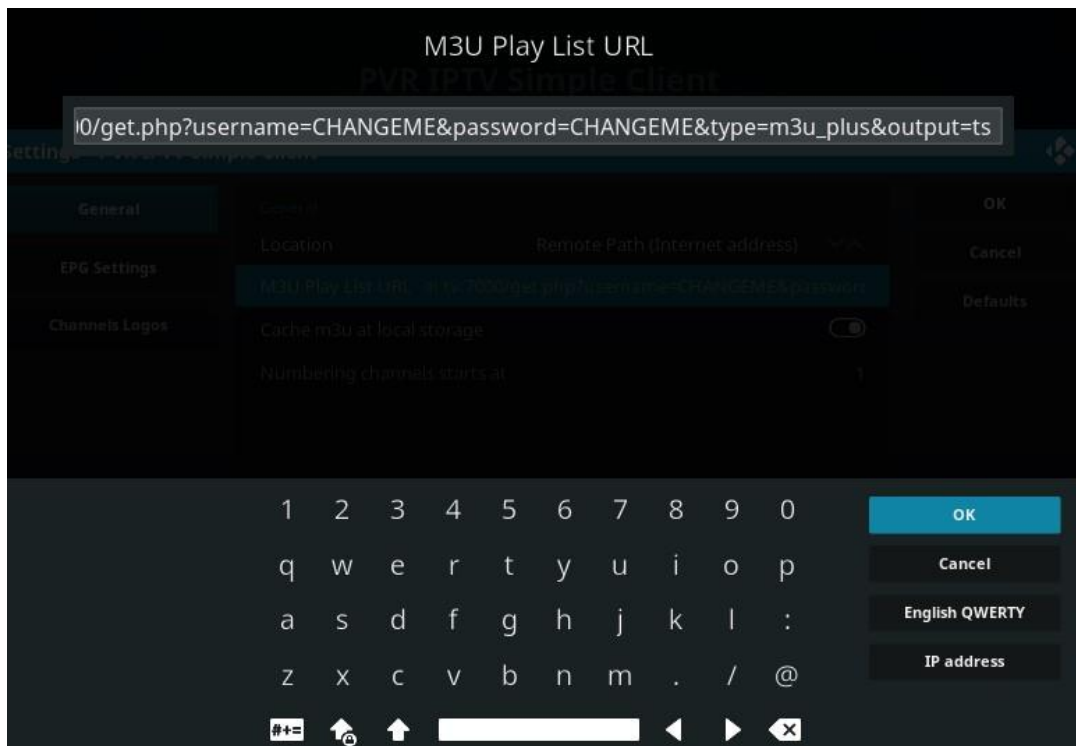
M3U Play List URL

PVR IPTV Simple Client

)0/get.php?username=CHANGEME&password=CHANGEME&type=m3u_plus&output=ts

Settings

General

EPG Settings

Channels Logos

General

Location

Remote Path (Internet address)

M3U Play List URL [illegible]/get.php?username=CHANGEME&passwo

Cache m3u at local storage

Numbering channels starts at

1

OK

Cancel

Defaults

1 2 3 4 5 6 7 8 9 0

q w e r t y u i o p

a s d f g h j k l :

z x c v b n m . / @

#+=

OK

Cancel

English QWERTY

IP address